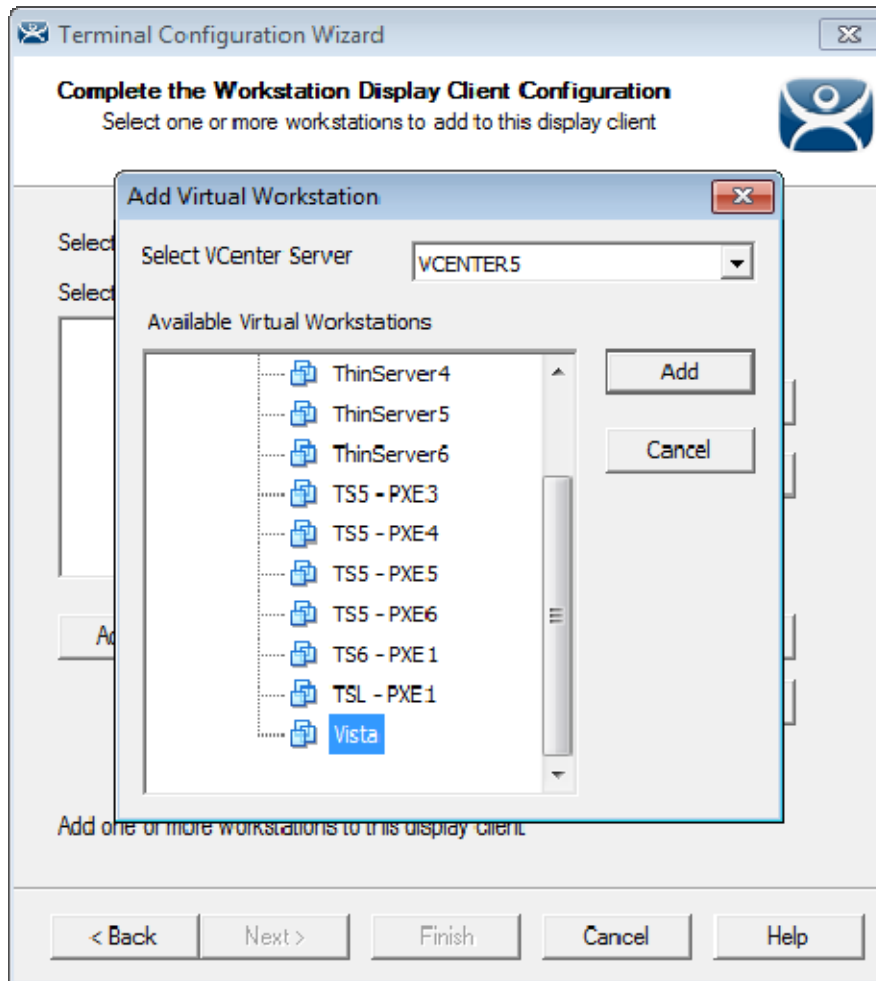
Terminal Configuration Wizard

Complete the Workstation Display Client Configuration
Select one or more workstations to add to this display client

Select
Select

Ad

Add Virtual Workstation

Select VCenter Server
VCENTER5

Available Virtual Workstations

ThinServer4
ThinServer5
ThinServer6
TS5 - PXE3
TS5 - PXE4
TS5 - PXE5
TS5 - PXE6
TS6 - PXE1
TSL - PXE1
Vista

Add
Cancel

Add one or more workstations to this display client

< Back
Next >
Finish
Cancel
Help